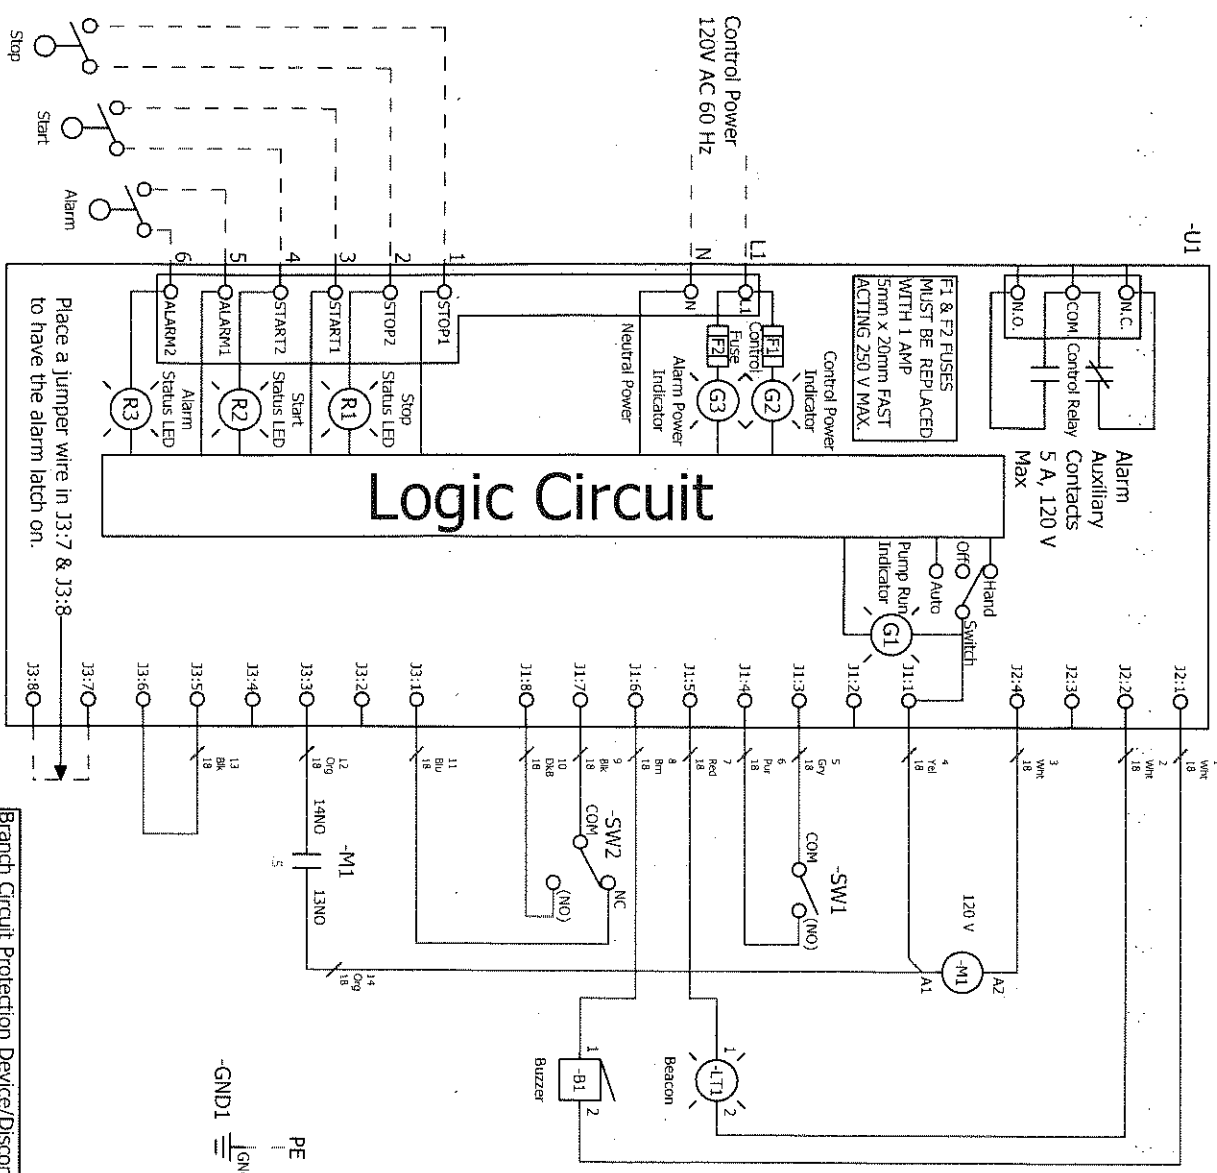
Stop

Start

Alarm

Control Power
120V AC 60 Hz

-U1

L1
N

1
2
3
4
5
6

STOP1
STOP2
START1
START2
ALARM1
ALARM2

Stop Status LED
R1
Start Status LED
R2
Alarm Status LED
R3

N
L1
Control Fuse
F1
F2
G2
Control Power Indicator
G3
Alarm Power Indicator
Neutral Power

F1 & F2 FUSES MUST BE REPLACED WITH 1 AMP 5mm x 20mm FAST ACTING 250 V MAX.

N.C.
COM
N.O.
Control Relay
Alarm Auxiliary Contacts 5 A, 120 V Max

Logic Circuit

Hand
Off
Auto
Switch
G1
Pump Run Indicator

Place a jumper wire in J3:7 & J3:8 to have the alarm latch on.

J2:1
J2:2
J2:3
J2:4
J1:1
J1:2
J1:3
J1:4
J1:5
J1:6
J1:7
J1:8
J3:1
J3:2
J3:3
J3:4
J3:5
J3:6
J3:7
J3:8

1 Wht 18
2 Wht 18
3 Wht 18
4 Yel 18
5 Gry 18
6 Pur 18
7 Pur 18
8 Red 18
9 Brn 18
10 Blk 18
DkB 18
11 Blu 18
12 Org 18
13 Blk 18
14 Org 18

-SW1
COM
(NO)

-SW2
COM
NC
(NO)

-M1
14NO
13NO

120 V
-M1
A1
A2

-LT1
Beacon
1
2

-B1
Buzzer
1
2

-GND1
PE
GN

Branch Circuit Protection Device/Disco